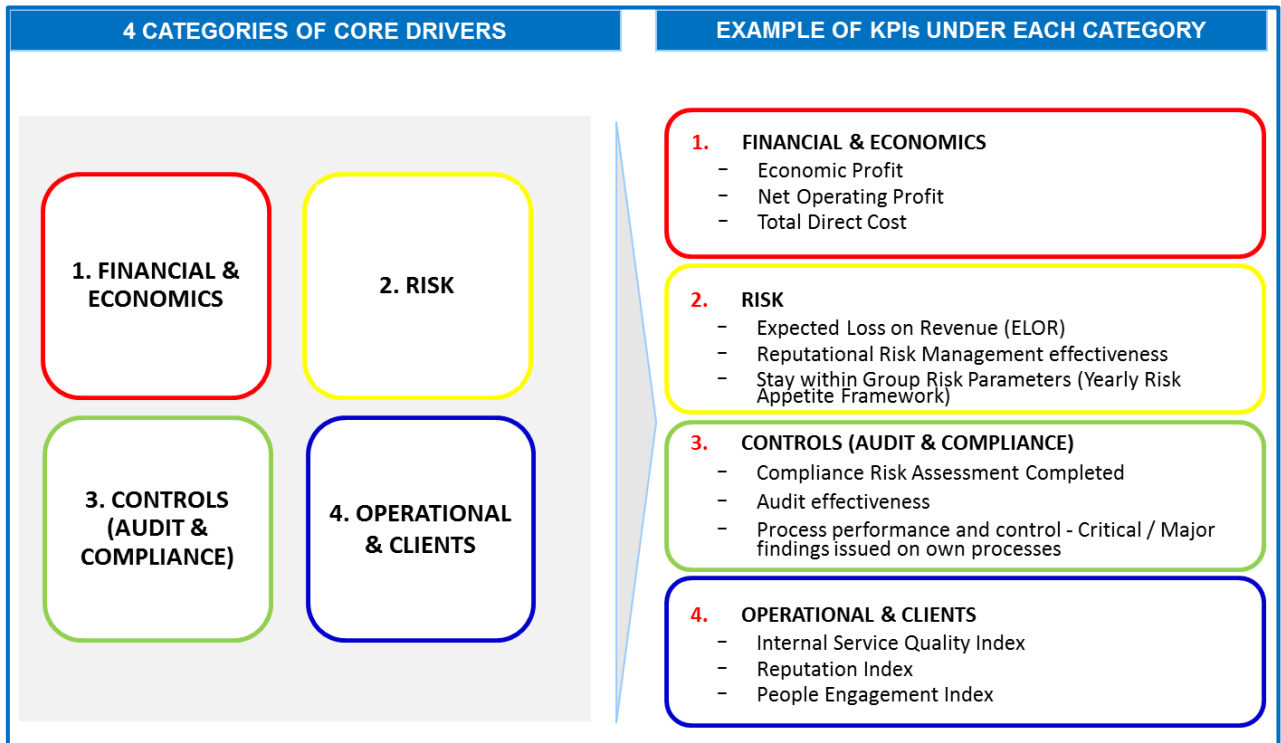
4 CATEGORIES OF CORE DRIVERS

1. FINANCIAL & ECONOMICS

2. RISK

3. CONTROLS (AUDIT & COMPLIANCE)

4. OPERATIONAL & CLIENTS

EXAMPLE OF KPIs UNDER EACH CATEGORY

1. FINANCIAL & ECONOMICS
– Economic Profit
– Net Operating Profit
– Total Direct Cost

2. RISK
– Expected Loss on Revenue (ELOR)
– Reputational Risk Management effectiveness
– Stay within Group Risk Parameters (Yearly Risk Appetite Framework)

3. CONTROLS (AUDIT & COMPLIANCE)
– Compliance Risk Assessment Completed
– Audit effectiveness
– Process performance and control - Critical / Major findings issued on own processes

4. OPERATIONAL & CLIENTS
– Internal Service Quality Index
– Reputation Index
– People Engagement Index